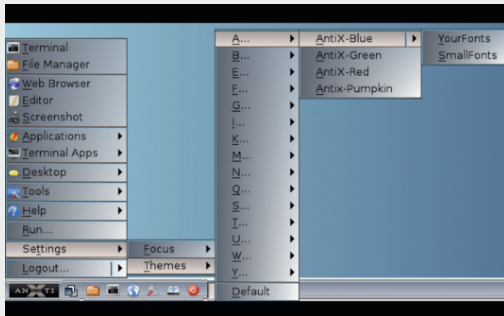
Terminal
File Manager
Web Browser
Editor
Screenshot
Applications
Terminal Apps
Desktop
Tools
Help
Run...
Settings
Logout...

Focus
Themes

A...
B...
E...
F...
G...
I...
K...
M...
N...
O...
S...
T...
U...
W...
Y...
Default

AntiX-Blue
AntiX-Green
AntiX-Red
Antix-Pumpkin

YourFonts
SmallFonts

ANTI